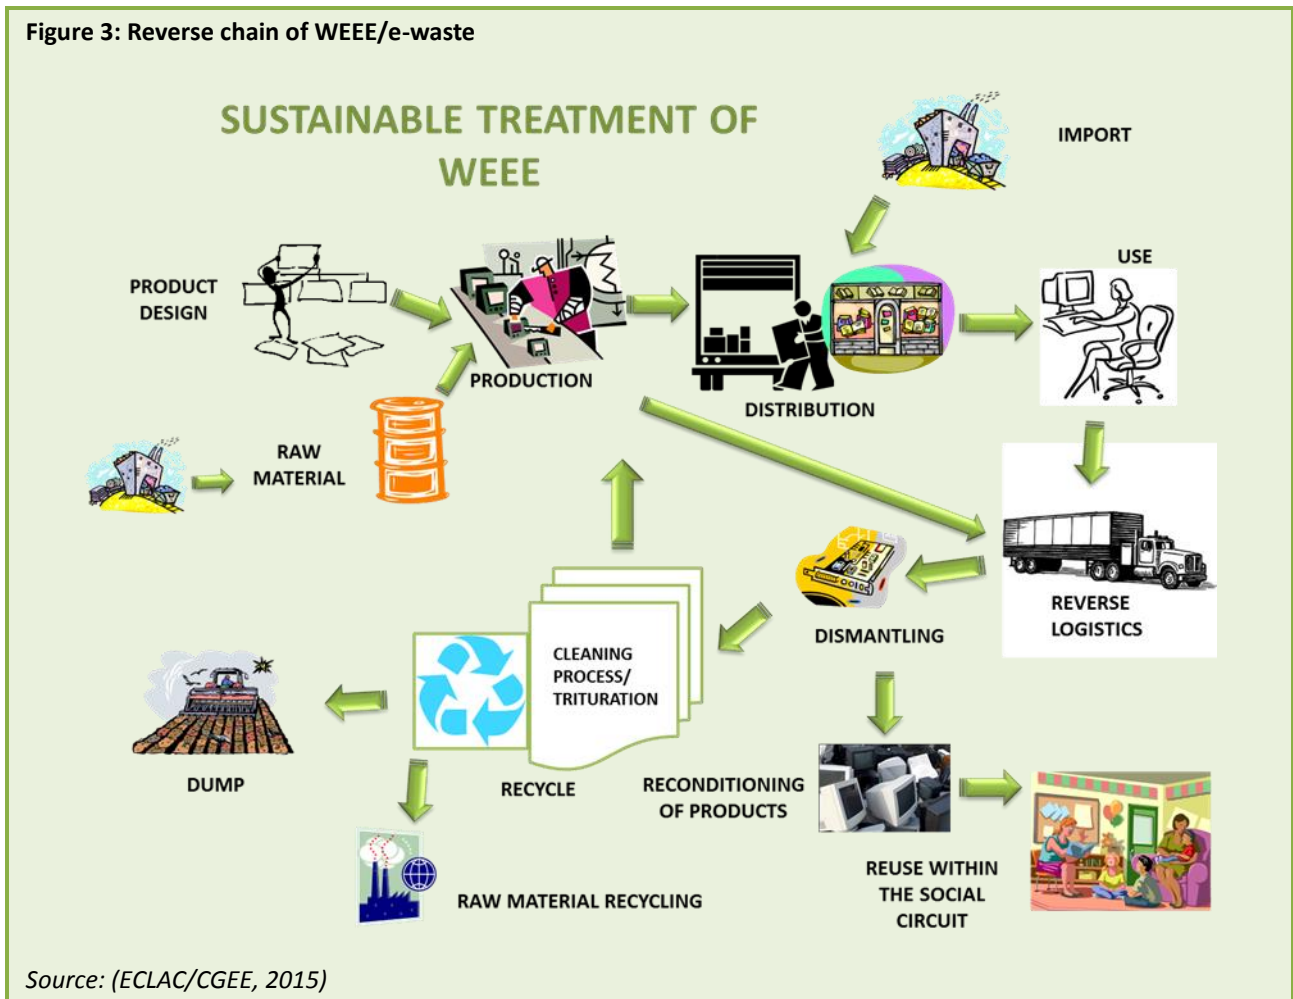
**Figure 3: Reverse chain of WEEE/e-waste**

SUSTAINABLE TREATMENT OF WEEE

IMPORT

PRODUCT DESIGN

USE

PRODUCTION

DISTRIBUTION

RAW MATERIAL

REVERSE LOGISTICS

DISMANTLING

CLEANING PROCESS/ TRITURATION

DUMP

RECYCLE

RECONDITIONING OF PRODUCTS

REUSE WITHIN THE SOCIAL CIRCUIT

RAW MATERIAL RECYCLING

*Source: (ECLAC/CGEE, 2015)*